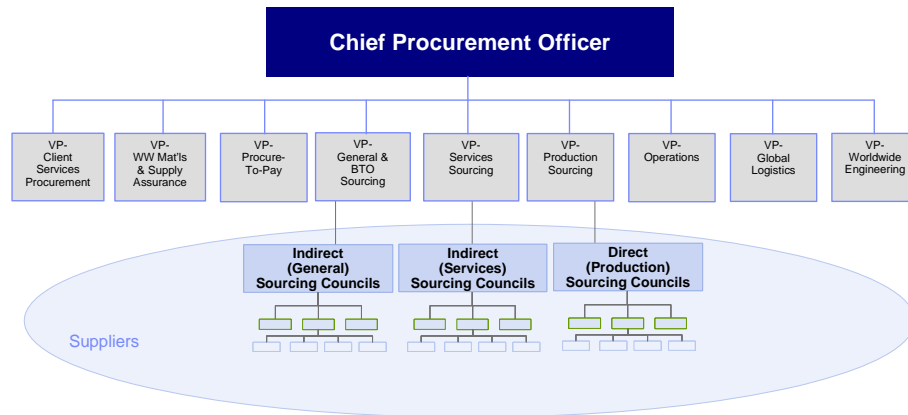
Chief Procurement Officer

VP-
Client
Services
Procurement

VP-
WW Mat'ls
& Supply
Assurance

VP-
Procure-
To-Pay

VP-
General &
BTO
Sourcing

VP-
Services
Sourcing

VP-
Production
Sourcing

VP-
Operations

VP-
Global
Logistics

VP-
Worldwide
Engineering

Indirect
(General)
Sourcing Councils

Indirect
(Services)
Sourcing Councils

Direct
(Production)
Sourcing Councils

Suppliers